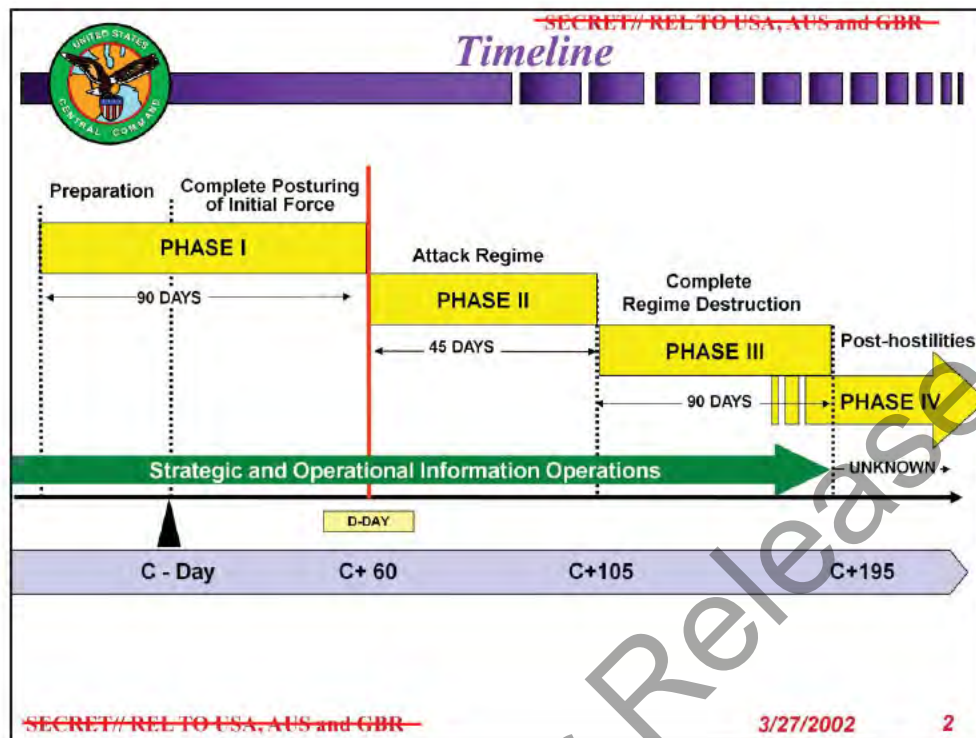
SECRET// REL TO USA, AUS and GBR

UNITED STATES CENTRAL COMMAND

Timeline

Preparation

Complete Posturing of Initial Force

PHASE I

90 DAYS

Attack Regime

PHASE II

45 DAYS

Complete Regime Destruction

PHASE III

90 DAYS

Post-hostilities

PHASE IV

Strategic and Operational Information Operations

UNKNOWN

D-DAY

C - Day

C+ 60

C+105

C+195

Release

SECRET// REL TO USA, AUS and GBR

3/27/2002

2